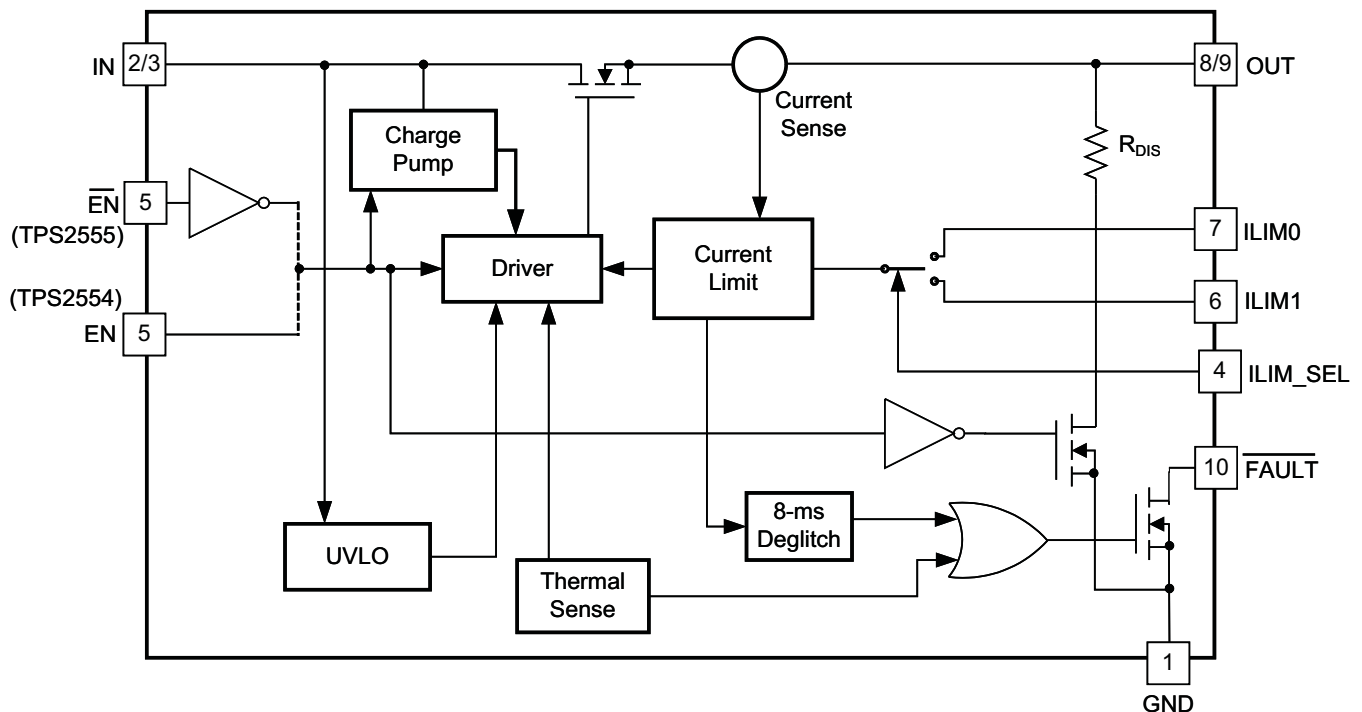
IN 2/3

Charge Pump

Current Sense

8/9 OUT

$R_{DIS}$

$\overline{EN}$ 5 (TPS2555)

Driver

Current Limit

7 ILIM0

(TPS2554) EN 5

6 ILIM1

4 ILIM_SEL

10 $\overline{FAULT}$

8-ms Deglitch

UVLO

Thermal Sense

1 GND